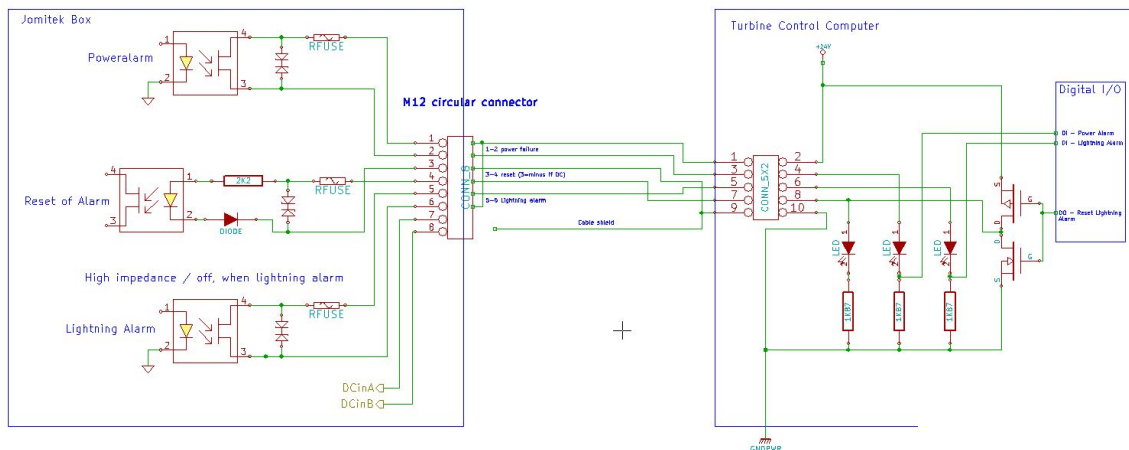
Jomitek Box

Poweralarm

1 4 2 3

RFUSE

M12 circular connector

1 2 3 4 5 6 7 8

CONN_8

1-2 power failure

3-4 reset (3=minus if DC)

5-6 Lightning alarm

Cable shield

Reset of Alarm

4 1 3 2

2K2

RFUSE

DIODE

High impedance / off, when lightning alarm

Lightning Alarm

1 4 2 3

RFUSE

DCinA

DCinB

Turbine Control Computer

+24V

1 2 3 4 5 6 7 8 9 10

CONN_5X2

LED LED LED

1K87 1K87 1K87

GNDPWR

Digital I/O

DI - Power Alarm

DI - Lightning Alarm

DO - Reset Lightning Alarm

S G D D G S